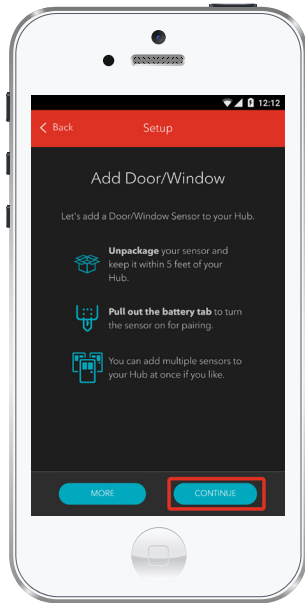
12:12

< Back

Setup

Add Door/Window

Let's add a Door/Window Sensor to your Hub.

Unpackage your sensor and keep it within 5 feet of your Hub.

Pull out the battery tab to turn the sensor on for pairing.

You can add multiple sensors to your Hub at once if you like.

MORE

CONTINUE